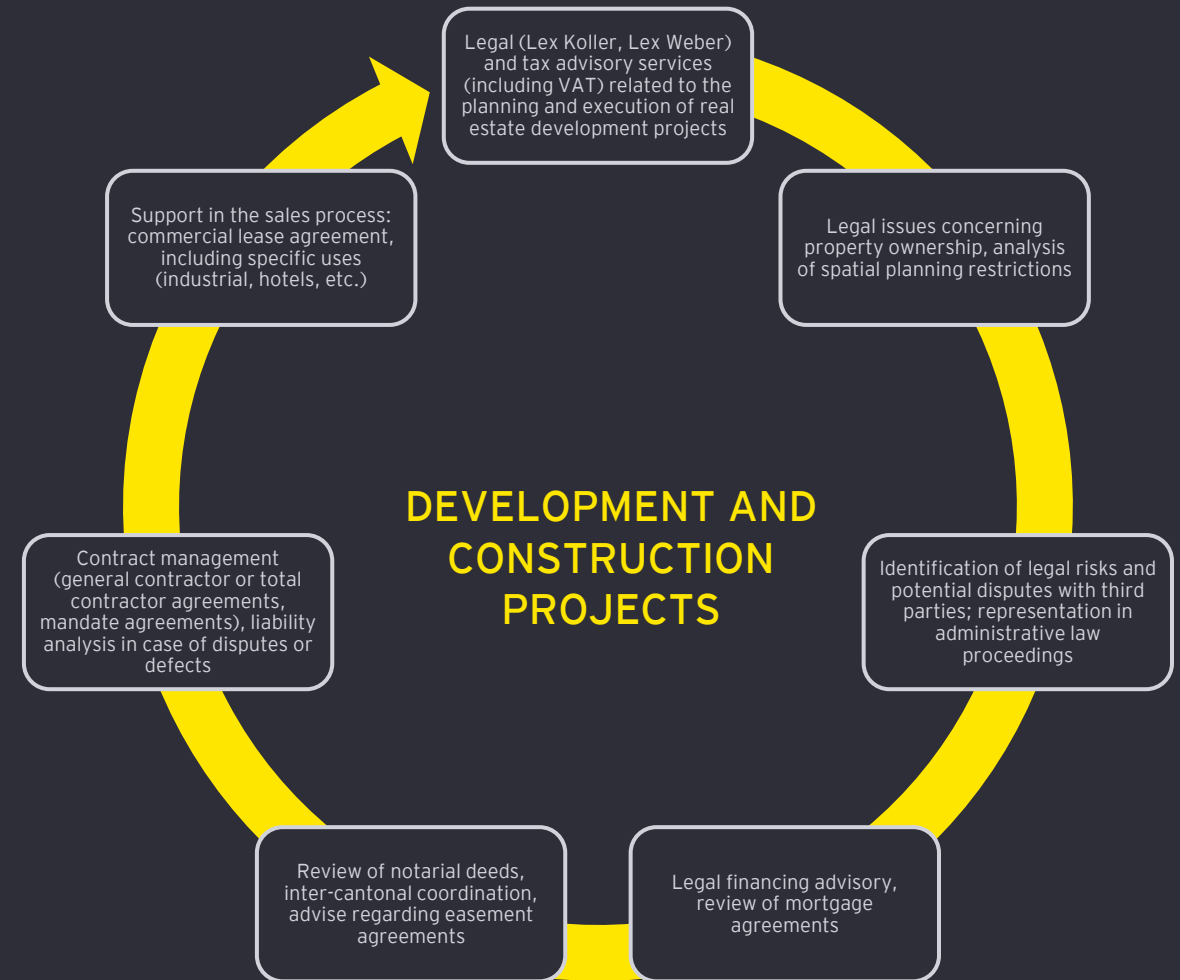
Legal (Lex Koller, Lex Weber) and tax advisory services (including VAT) related to the planning and execution of real estate development projects

Legal issues concerning property ownership, analysis of spatial planning restrictions

Identification of legal risks and potential disputes with third parties; representation in administrative law proceedings

Legal financing advisory, review of mortgage agreements

Review of notarial deeds, inter-cantonal coordination, advise regarding easement agreements

Contract management (general contractor or total contractor agreements, mandate agreements), liability analysis in case of disputes or defects

Support in the sales process: commercial lease agreement, including specific uses (industrial, hotels, etc.)

DEVELOPMENT AND CONSTRUCTION PROJECTS